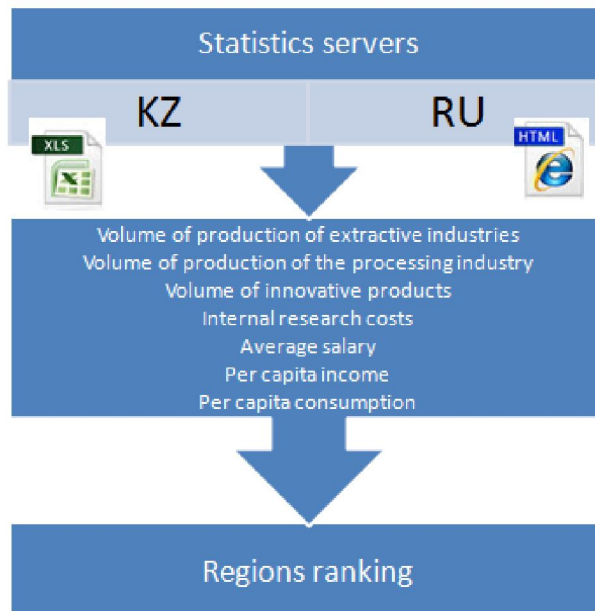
Statistics servers

KZ

RU

XLS

HTML

Volume of production of extractive industries
Volume of production of the processing industry
Volume of innovative products
Internal research costs
Average salary
Per capita income
Per capita consumption

Regions ranking